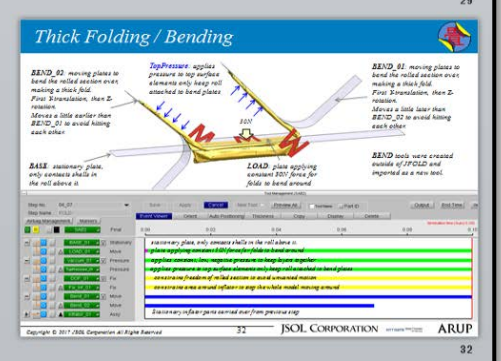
29

Thick Folding / Bending

BEND_02: moving plates to bend the rolled section over making a thick fold. First Y-translation, then Z-rotation. Moves a little earlier than BEND_01 to avoid hitting each other

TopPressure: applies pressure to top surface elements only keep roll attached to bend plates

BEND_01: moving plates to bend the rolled section over, making a thick fold. First Y-translation, then Z-rotation. Moves a little later than BEND_02 to avoid hitting each other

30N

BASE: stationary plate, only contacts shells in the roll above it.

LOAD: plate applying constant 30N force for folds to bend around

BEND tools were created outside of JFOLD and imported as a new tool.

stationary plate, only contacts shells in the roll above it.
plate applying constant 30N force for folds to bend around
applies constant, low, negative pressure to keep layers together
applies pressure to top surface elements only keep roll attached to bend plates
constrains freedom of rolled section to avoid unwanted motion
constrains area around inflator to stop the whole model moving around
Stationary inflator gets carried over from previous step

Copyright © 2017 JSOL Corporation All Rights Reserved

32

JSOL CORPORATION

ARUP

32